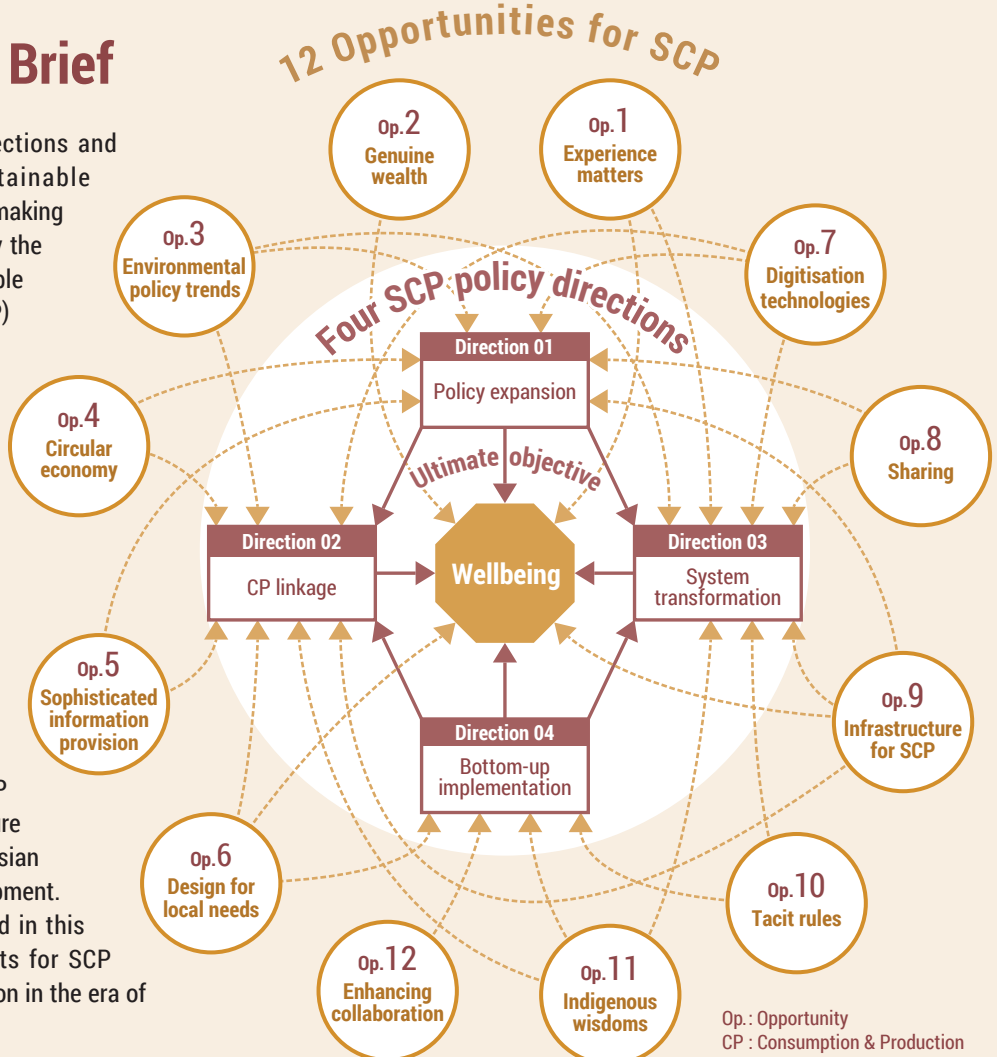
Brief

ections and tainable making y the ble )

P re sian oment. d in this ts for SCP on in the era of

12 Opportunities for SCP

Op.2 Genuine wealth

Op.1 Experience matters

Op.3 Environmental policy trends

Op.7 Digitisation technologies

Four SCP policy directions

Direction 01
Policy expansion

Op.4 Circular economy

Op.8 Sharing

Ultimate objective

Direction 02
CP linkage

Wellbeing

Direction 03
System transformation

Op.5 Sophisticated information provision

Op.9 Infrastructure for SCP

Direction 04
Bottom-up implementation

Op.6 Design for local needs

Op.10 Tacit rules

Op.12 Enhancing collaboration

Op.11 Indigenous wisdoms

Op.: Opportunity
CP : Consumption & Production